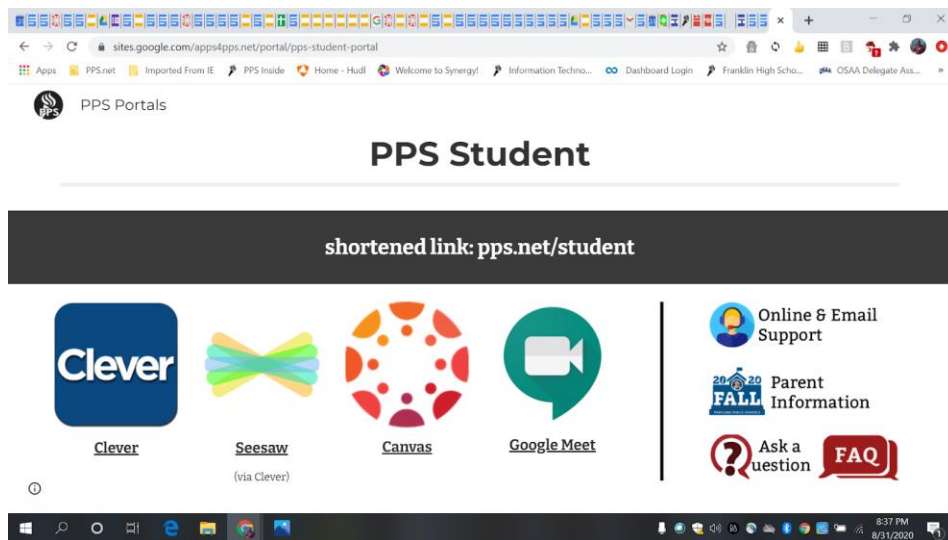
sites.google.com/apps4pps.net/portal/pps-student-portal

Apps PPS.net Imported From IE PPS Inside Home - Hudl Welcome to Synergy! Information Techno... Dashboard Login Franklin High Scho... OSAA Delegate Ass...

PPS Portals

PPS Student

shortened link: pps.net/student

Clever
Clever

Seesaw
(via Clever)

Canvas

Google Meet

Online & Email Support

2020 FALL Parent Information

Ask a Question

FAQ

8:37 PM
8/31/2020